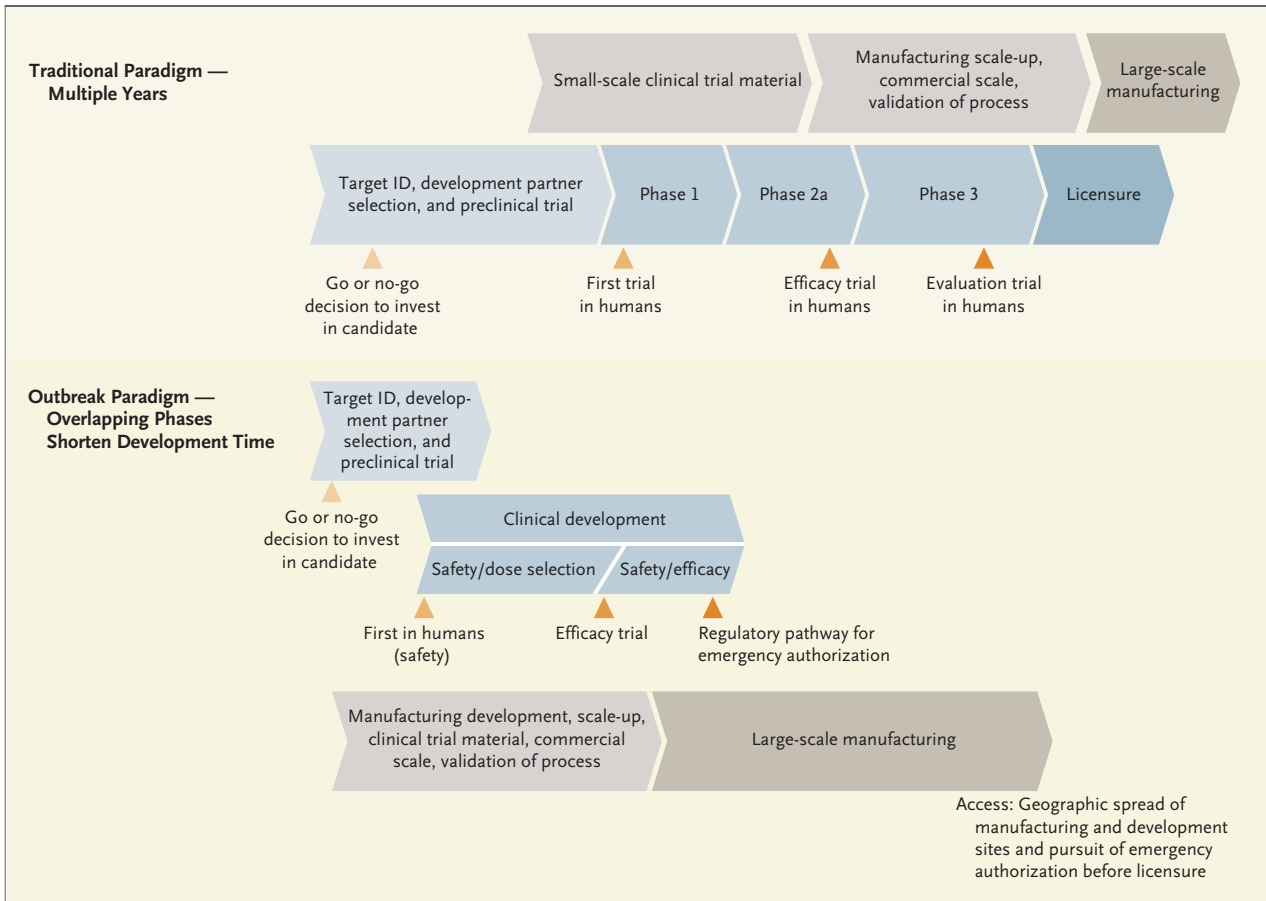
Traditional Paradigm — Multiple Years

Small-scale clinical trial material

Manufacturing scale-up, commercial scale, validation of process

Large-scale manufacturing

Target ID, development partner selection, and preclinical trial

Phase 1

Phase 2a

Phase 3

Licensure

Go or no-go decision to invest in candidate

First trial in humans

Efficacy trial in humans

Evaluation trial in humans

Outbreak Paradigm — Overlapping Phases Shorten Development Time

Target ID, development partner selection, and preclinical trial

Go or no-go decision to invest in candidate

Clinical development

Safety/dose selection

Safety/efficacy

First in humans (safety)

Efficacy trial

Regulatory pathway for emergency authorization

Manufacturing development, scale-up, clinical trial material, commercial scale, validation of process

Large-scale manufacturing

Access: Geographic spread of manufacturing and development sites and pursuit of emergency authorization before licensure